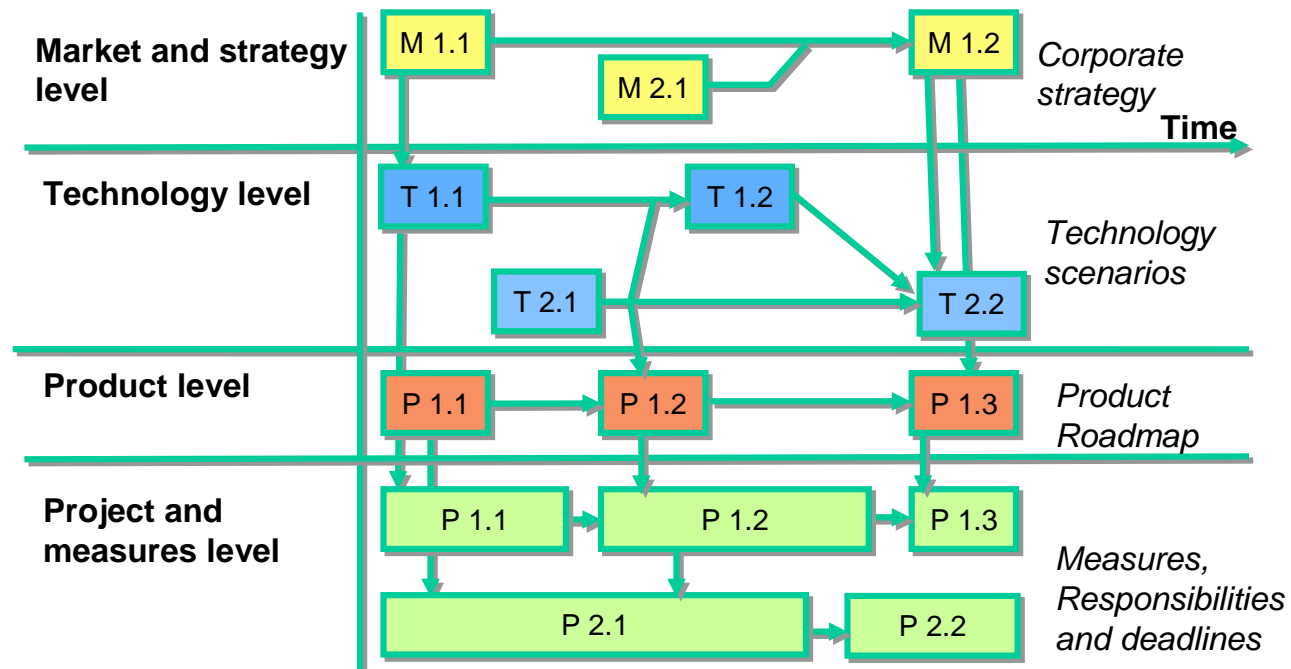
Market and strategy level

M 1.1

M 2.1

M 1.2

Corporate strategy

Time

Technology level

T 1.1

T 1.2

T 2.1

T 2.2

Technology scenarios

Product level

P 1.1

P 1.2

P 1.3

Product Roadmap

Project and measures level

P 1.1

P 1.2

P 1.3

P 2.1

P 2.2

Measures, Responsibilities and deadlines